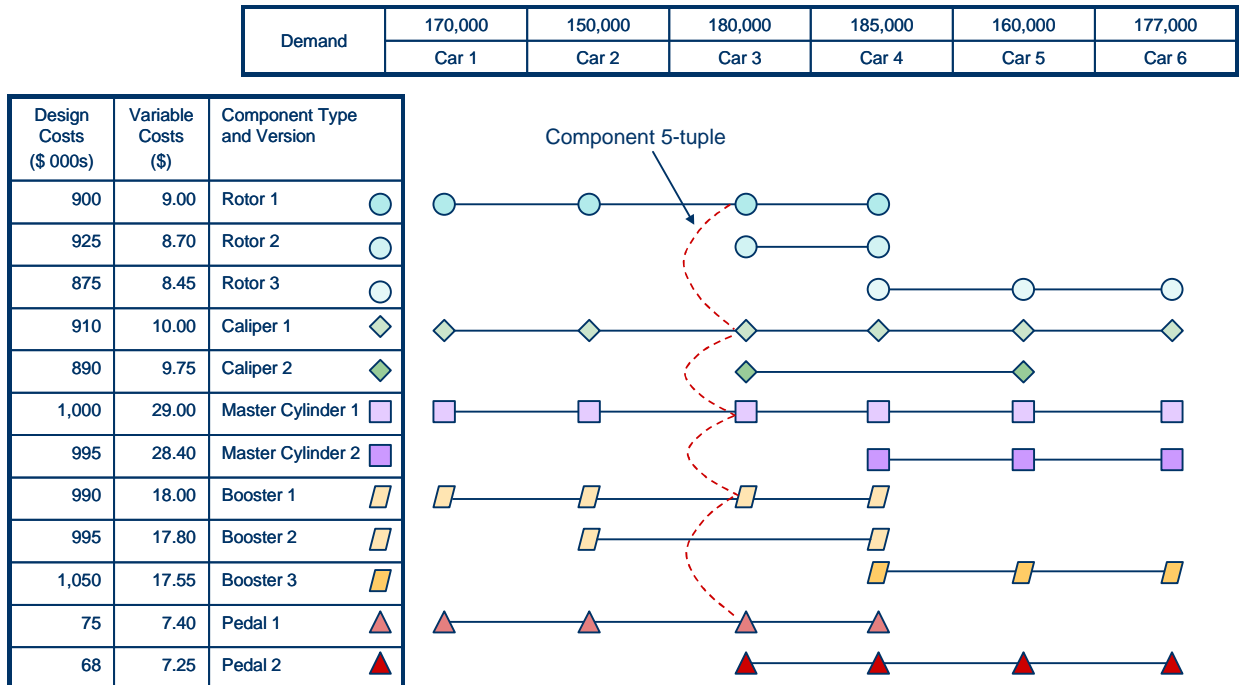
| Demand | 170,000 | 150,000 | 180,000 | 185,000 | 160,000 | 177,000 |
|---|---|---|---|---|---|---|
| | Car 1 | Car 2 | Car 3 | Car 4 | Car 5 | Car 6 |

| Design Costs ($ 000s) | Variable Costs ($) | Component Type and Version |
|---|---|---|
| 900 | 9.00 | Rotor 1 |
| 925 | 8.70 | Rotor 2 |
| 875 | 8.45 | Rotor 3 |
| 910 | 10.00 | Caliper 1 |
| 890 | 9.75 | Caliper 2 |
| 1,000 | 29.00 | Master Cylinder 1 |
| 995 | 28.40 | Master Cylinder 2 |
| 990 | 18.00 | Booster 1 |
| 995 | 17.80 | Booster 2 |
| 1,050 | 17.55 | Booster 3 |
| 75 | 7.40 | Pedal 1 |
| 68 | 7.25 | Pedal 2 |

Component 5-tuple